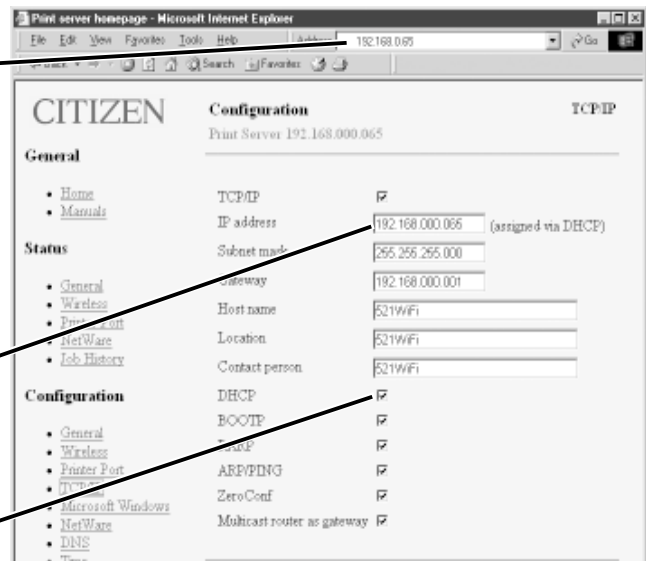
Print server homepage - Microsoft Internet Explorer

File Edit View Favorites Tools Help Address 192.168.0.65 Go

Search Favorites

CITIZEN

General

- Home
- Manuals

Status

- General
- Wireless
- Printer Port
- NetWare
- Job History

Configuration

- General
- Wireless
- Printer Port
- TCP/IP
- Microsoft Windows
- NetWare
- DNS
- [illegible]

Configuration

Print Server 192.168.000.065

TCP/IP

TCP/IP ☑
IP address 192.168.000.065 (assigned via DHCP)
Subnet mask 255.255.255.000
Gateway 192.168.000.001
Host name 521WiFi
Location 521WiFi
Contact person 521WiFi
DHCP ☑
BOOTP ☑
RARP ☑
ARP/PING ☑
ZeroConf ☑
Multicast router as gateway ☑